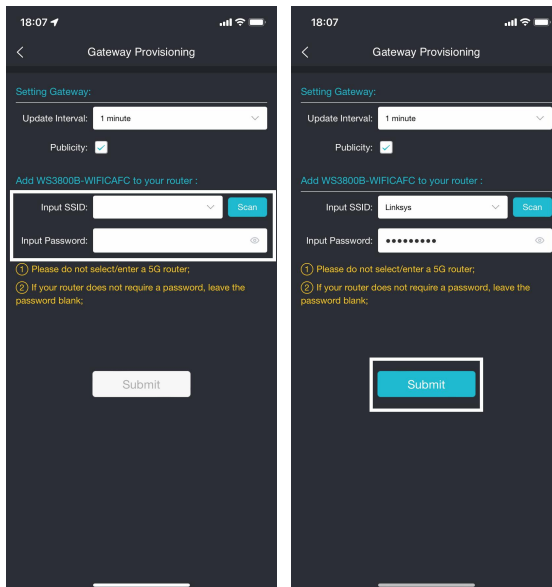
18:07

Gateway Provisioning

Setting Gateway:

Update Interval: 1 minute

Publicity:

Add WS3800B-WIFICAFC to your router :

Input SSID: Scan

Input Password:

① Please do not select/enter a 5G router;

② If your router does not require a password, leave the password blank;

Submit

18:07

Gateway Provisioning

Setting Gateway:

Update Interval: 1 minute

Publicity:

Add WS3800B-WIFICAFC to your router :

Input SSID: Linksys Scan

Input Password: •••••••••

① Please do not select/enter a 5G router;

② If your router does not require a password, leave the password blank;

Submit